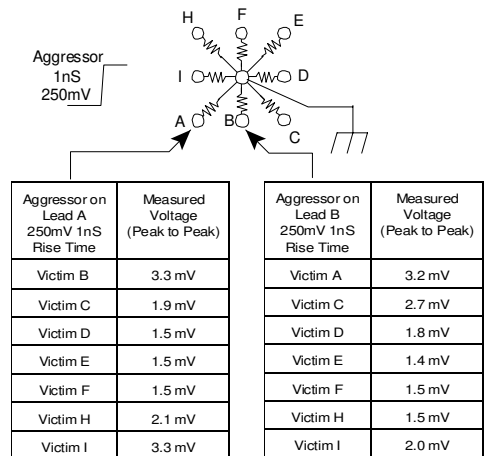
Aggressor
1nS
250mV

H F E
I D
A B C

| Aggressor on Lead A 250mV 1nS Rise Time | Measured Voltage (Peak to Peak) |
|---|---|
| Victim B | 3.3 mV |
| Victim C | 1.9 mV |
| Victim D | 1.5 mV |
| Victim E | 1.5 mV |
| Victim F | 1.5 mV |
| Victim H | 2.1 mV |
| Victim I | 3.3 mV |

| Aggressor on Lead B 250mV 1nS Rise Time | Measured Voltage (Peak to Peak) |
|---|---|
| Victim A | 3.2 mV |
| Victim C | 2.7 mV |
| Victim D | 1.8 mV |
| Victim E | 1.4 mV |
| Victim F | 1.5 mV |
| Victim H | 1.5 mV |
| Victim I | 2.0 mV |